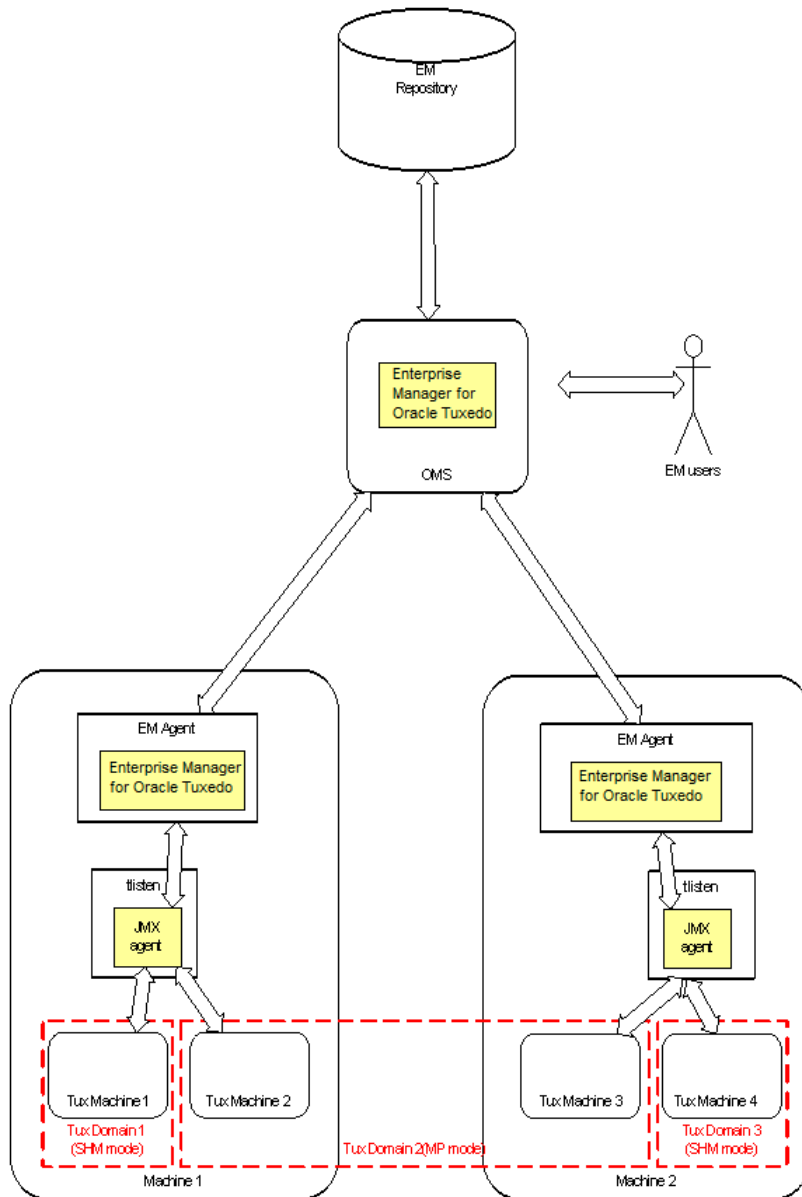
EM Repository

Enterprise Manager for Oracle Tuxedo

OMS

EM users

EM Agent

Enterprise Manager for Oracle Tuxedo

tlisten

JMX agent

Tux Machine 1

Tux Machine 2

Tux Domain 1 (SHM mode)

Machine 1

Tux Domain 2(MP mode)

EM Agent

Enterprise Manager for Oracle Tuxedo

tlisten

JMX agent

Tux Machine 3

Tux Machine 4

Tux Domain 3 (SHM mode)

Machine 2